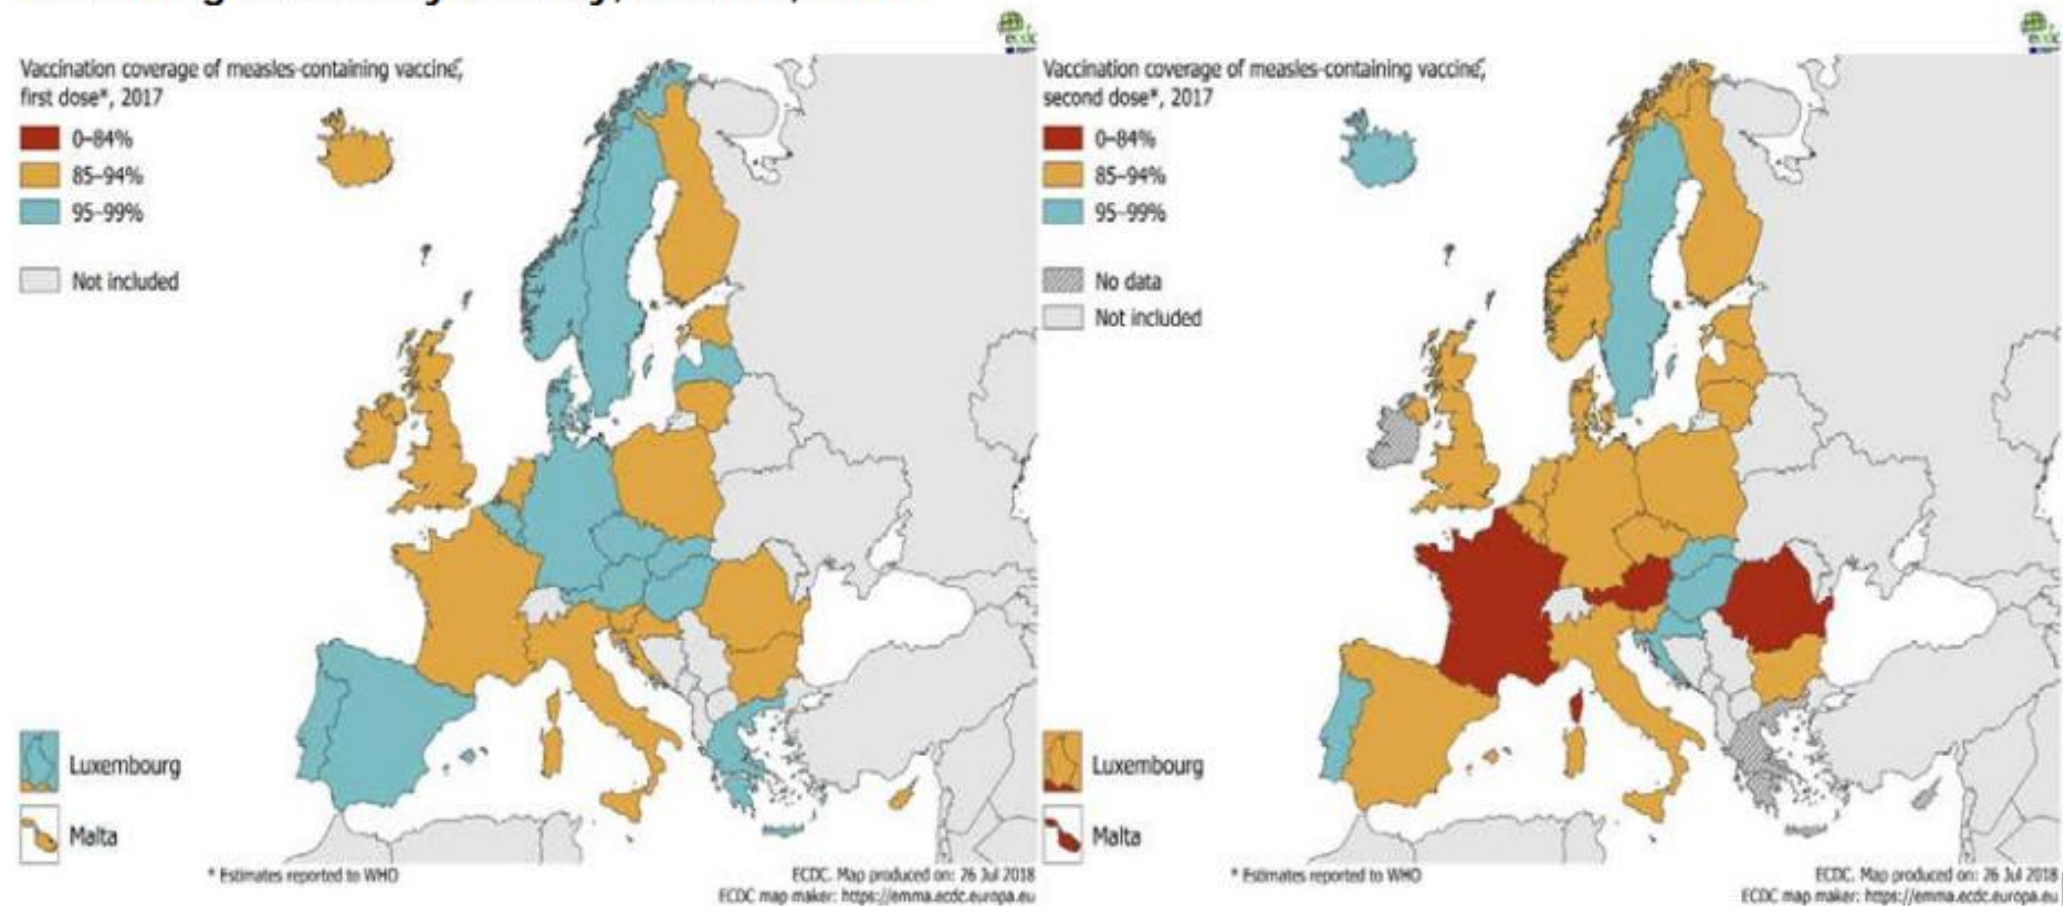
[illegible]

ecdc

Vaccination coverage of measles-containing vaccine, first dose*, 2017

0–84%
85–94%
95–99%

Not included

Luxembourg

Malta

* Estimates reported to WHO

ECDC. Map produced on: 26 Jul 2018
ECDC map maker: https://emma.ecdc.europa.eu

ecdc

Vaccination coverage of measles-containing vaccine, second dose*, 2017

0–84%
85–94%
95–99%

No data
Not included

Luxembourg

Malta

* Estimates reported to WHO

ECDC. Map produced on: 26 Jul 2018
ECDC map maker: https://emma.ecdc.europa.eu